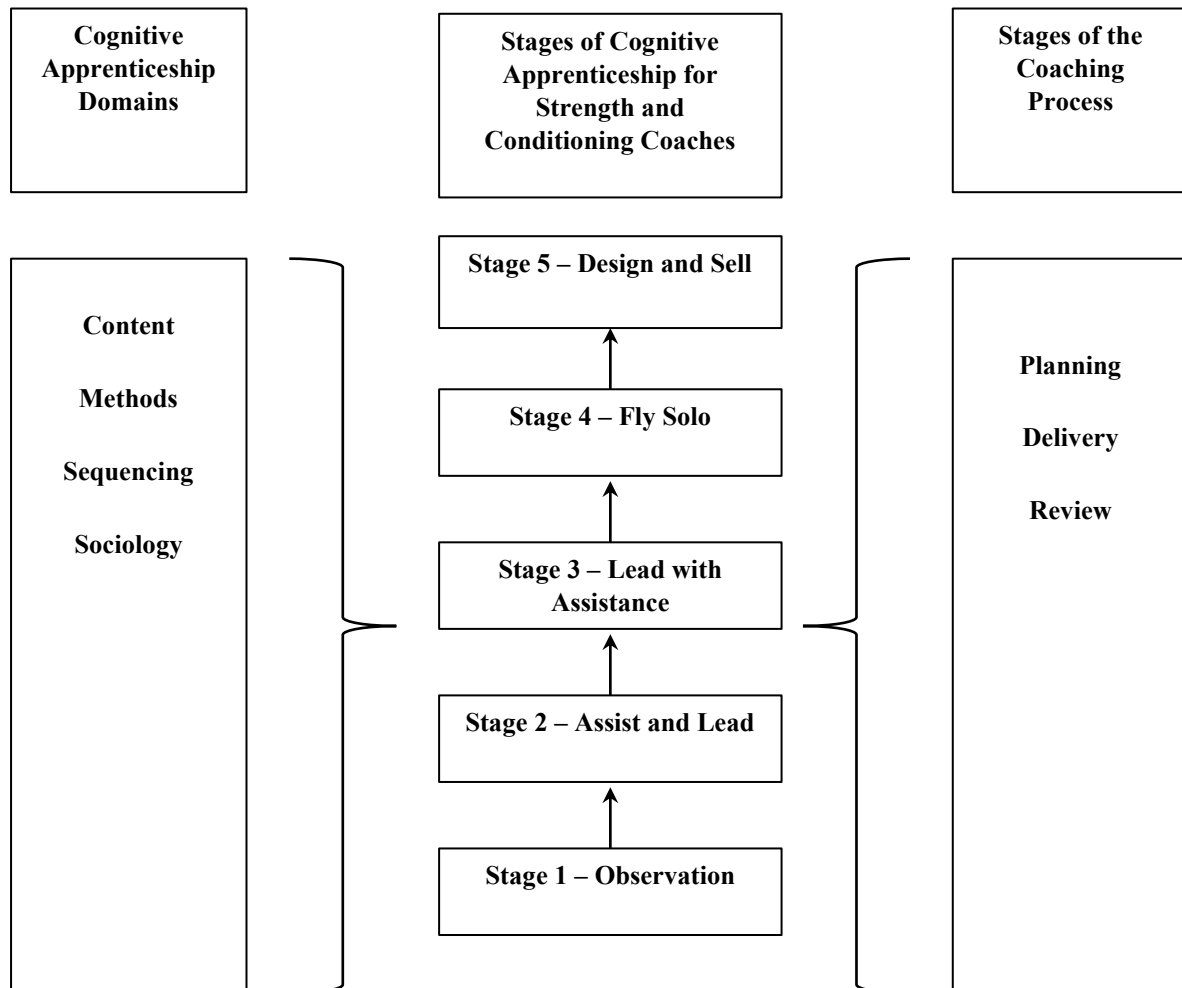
Cognitive Apprenticeship Domains

Stages of Cognitive Apprenticeship for Strength and Conditioning Coaches

Stages of the Coaching Process

Content

Methods

Sequencing

Sociology

Stage 5 – Design and Sell

Stage 4 – Fly Solo

Stage 3 – Lead with Assistance

Stage 2 – Assist and Lead

Stage 1 – Observation

Planning

Delivery

Review